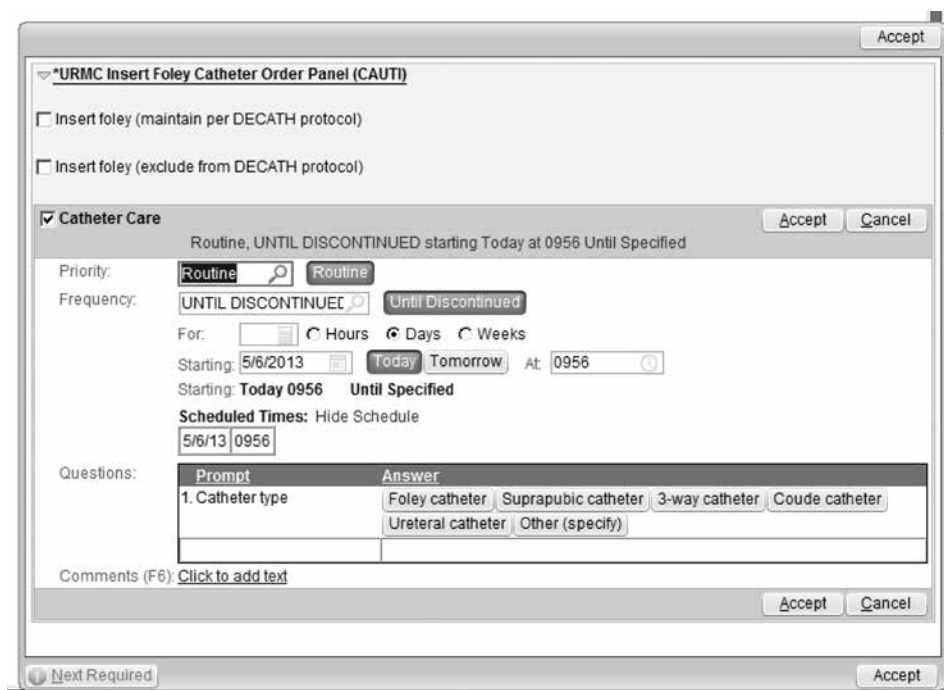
Accept

*URMC Insert Foley Catheter Order Panel (CAUTI)

Insert foley (maintain per DECATH protocol)

Insert foley (exclude from DECATH protocol)

Catheter Care

Accept Cancel

Routine, UNTIL DISCONTINUED starting Today at 0956 Until Specified

Priority: Routine Routine

Frequency: UNTIL DISCONTINUEI Until Discontinued

For: Hours Days Weeks

Starting: 5/6/2013 Today Tomorrow At: 0956

Starting: **Today 0956** **Until Specified**

**Scheduled Times:** Hide Schedule

5/6/13 0956

Questions:

| Prompt | Answer |
|---|---|
| 1. Catheter type | Foley catheter Suprapubic catheter 3-way catheter Coude catheter Ureteral catheter Other (specify) |
| | |

Comments (F6): Click to add text

Accept Cancel

Next Required

Accept